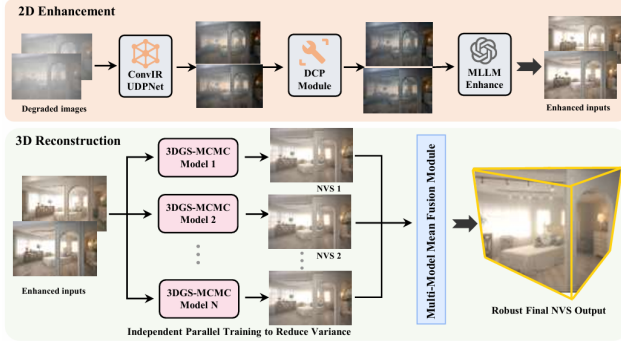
2D Enhancement

Degraded images

ConvIR
UDPNet

DCP
Module

MLLM
Enhance

Enhanced inputs

3D Reconstruction

Enhanced inputs

3DGS-MCMC
Model 1

NVS 1

3DGS-MCMC
Model 2

NVS 2

3DGS-MCMC
Model N

Independent Parallel Training to Reduce Variance

Multi-Model Mean Fusion Module

Robust Final NVS Output